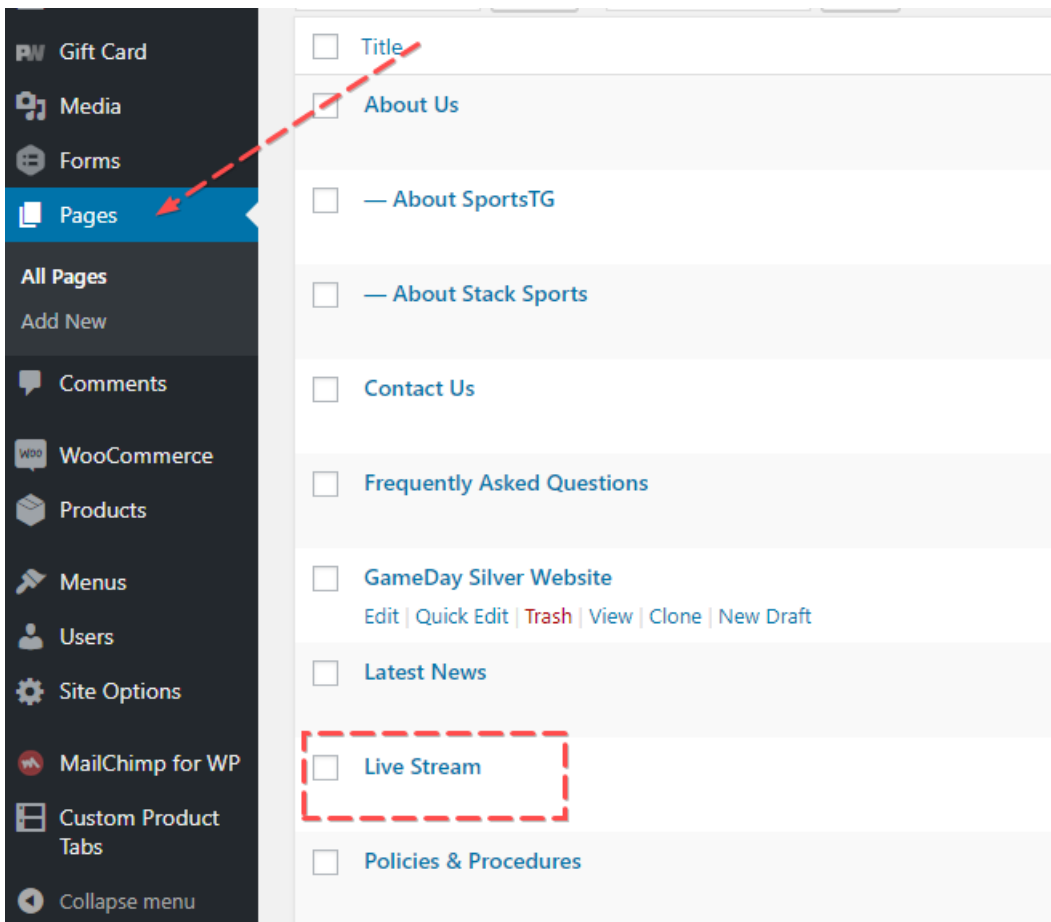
Gift Card
Media
Forms
Pages
All Pages
Add New
Comments
WooCommerce
Products
Menus
Users
Site Options
MailChimp for WP
Custom Product Tabs
Collapse menu

Title
About Us
— About SportsTG
— About Stack Sports
Contact Us
Frequently Asked Questions
GameDay Silver Website
Edit | Quick Edit | Trash | View | Clone | New Draft
Latest News
Live Stream
Policies & Procedures